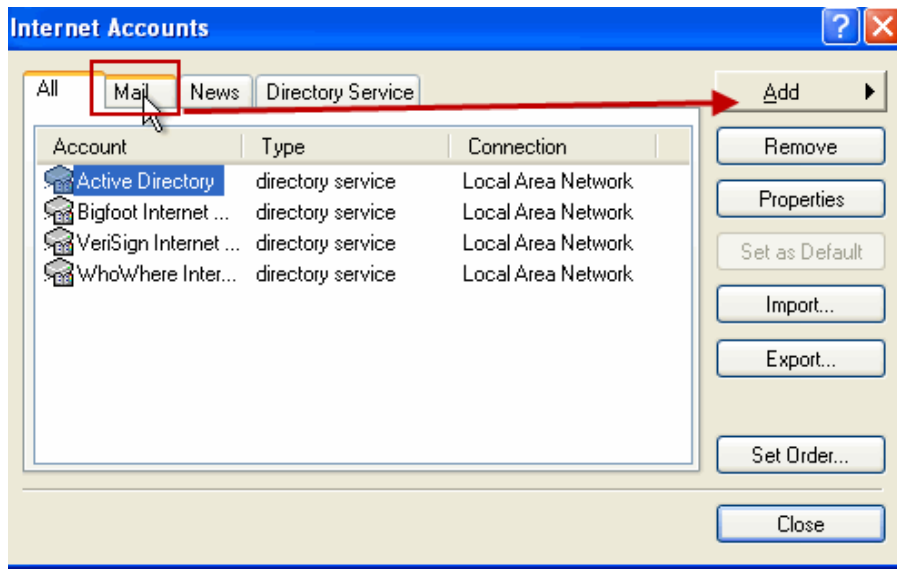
Internet Accounts

?

All | Mail | News | Directory Service

| Account | Type | Connection |
|---|---|---|
| Active Directory | directory service | Local Area Network |
| Bigfoot Internet ... | directory service | Local Area Network |
| VeriSign Internet ... | directory service | Local Area Network |
| WhoWhere Inter... | directory service | Local Area Network |

Add

Remove

Properties

Set as Default

Import...

Export...

Set Order...

Close